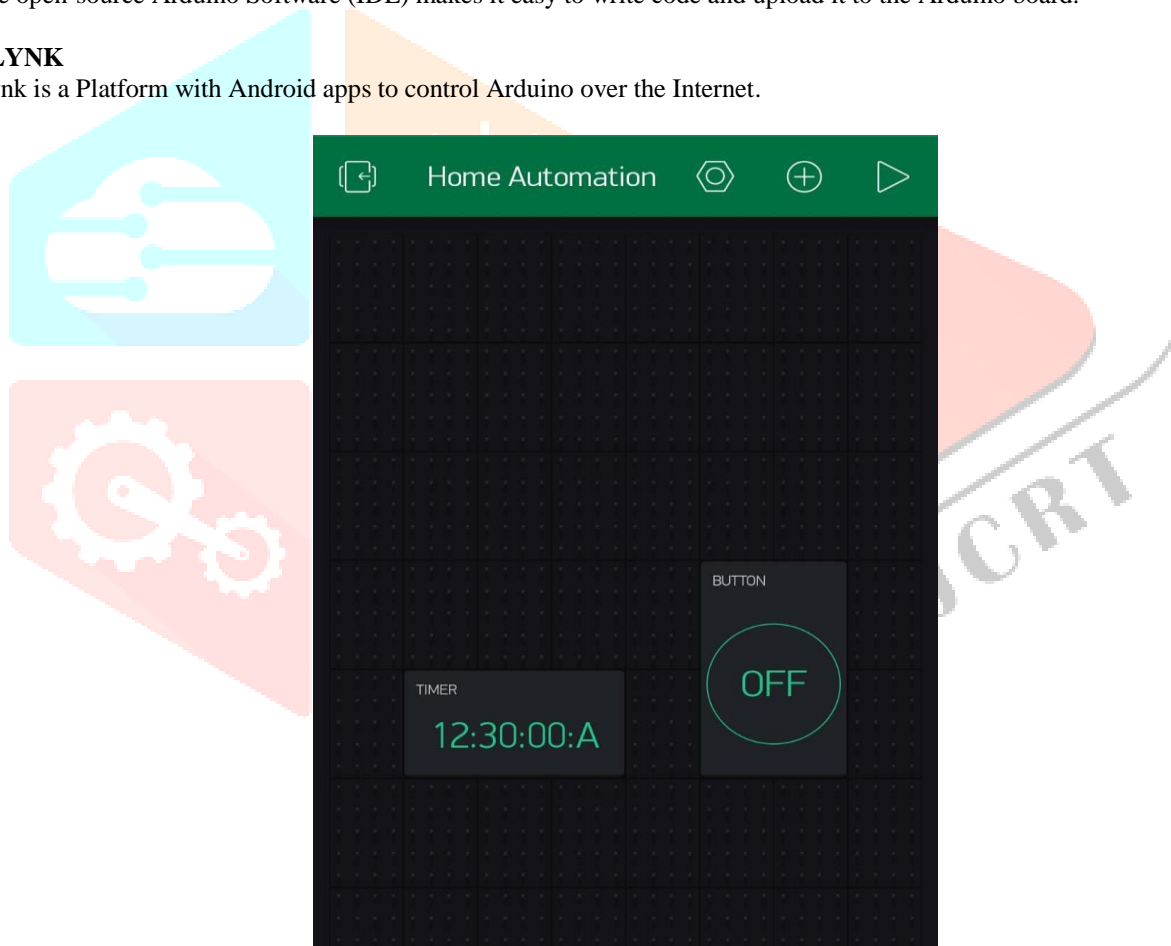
e open-source Arduino Software (IDE) makes it easy to write code and upload it to the Arduino board.

LYNK
nk is a Platform with Android apps to control Arduino over the Internet.

Home Automation

BUTTON

OFF

TIMER

12:30:00:A

CRT